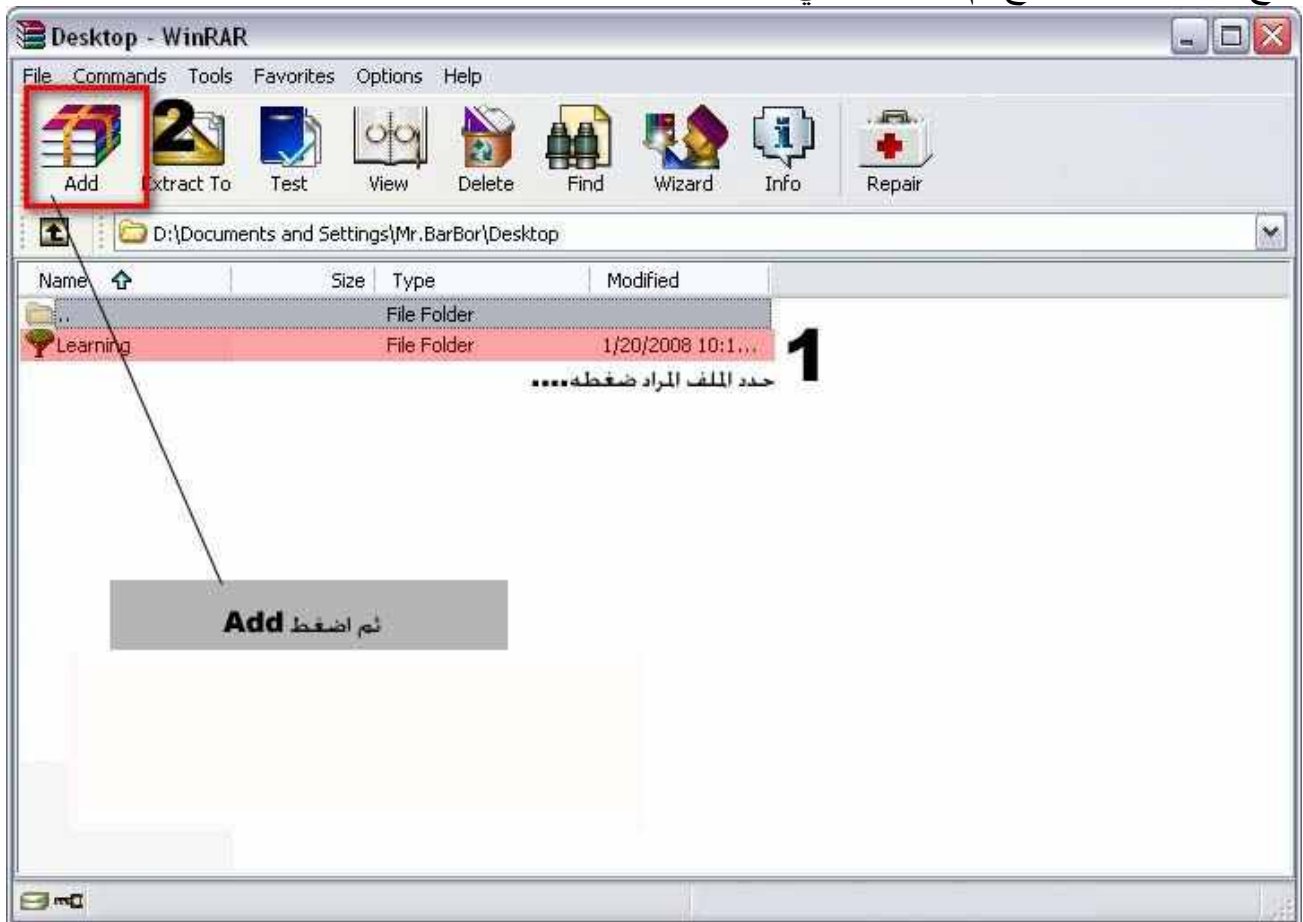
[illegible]

Desktop - WinRAR

File Commands Tools Favorites Options Help

Add 2 Extract To Test View Delete Find Wizard Info Repair

D:\Documents and Settings\Mr.BarBor\Desktop

| Name | Size | Type | Modified |
|---|---|---|---|
| .. | | File Folder | |
| Learning | | File Folder | 1/20/2008 10:1... |

1
حدد الملف المراد ضغطه....

ثم اضغط Add